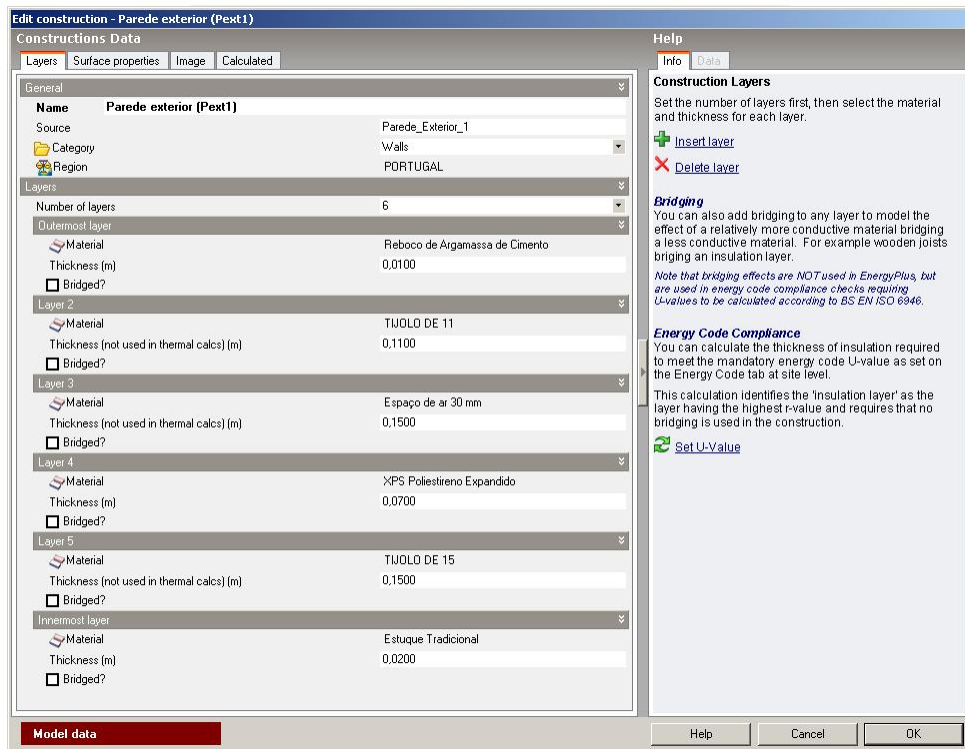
Edit construction - Parede exterior (Pext1)

Constructions Data

Layers | Surface properties | Image | Calculated

General

Name Parede exterior (Pext1)

Source Parede_Exterior_1

Category Walls

Region PORTUGAL

Layers

Number of layers 6

Outermost layer

Material Reboco de Argamassa de Cimento

Thickness (m) 0,0100

Bridged?

Layer 2

Material TIJOLO DE 11

Thickness (not used in thermal calcs) (m) 0,1100

Bridged?

Layer 3

Material Espaço de ar 30 mm

Thickness (not used in thermal calcs) (m) 0,1500

Bridged?

Layer 4

Material XPS Poliestireno Expandido

Thickness (m) 0,0700

Bridged?

Layer 5

Material TIJOLO DE 15

Thickness (not used in thermal calcs) (m) 0,1500

Bridged?

Innermost layer

Material Estuque Tradicional

Thickness (m) 0,0200

Bridged?

Help

Info | Data

Construction Layers

Set the number of layers first, then select the material and thickness for each layer.

Insert layer

Delete layer

Bridging

You can also add bridging to any layer to model the effect of a relatively more conductive material bridging a less conductive material. For example wooden joists briging an insulation layer.

Note that bridging effects are NOT used in EnergyPlus, but are used in energy code compliance checks requiring U-values to be calculated according to BS EN ISO 6946.

Energy Code Compliance

You can calculate the thickness of insulation required to meet the mandatory energy code U-value as set on the Energy Code tab at site level.

This calculation identifies the 'insulation layer' as the layer having the highest r-value and requires that no bridging is used in the construction.

Set U-Value

Model data

Help | Cancel | OK